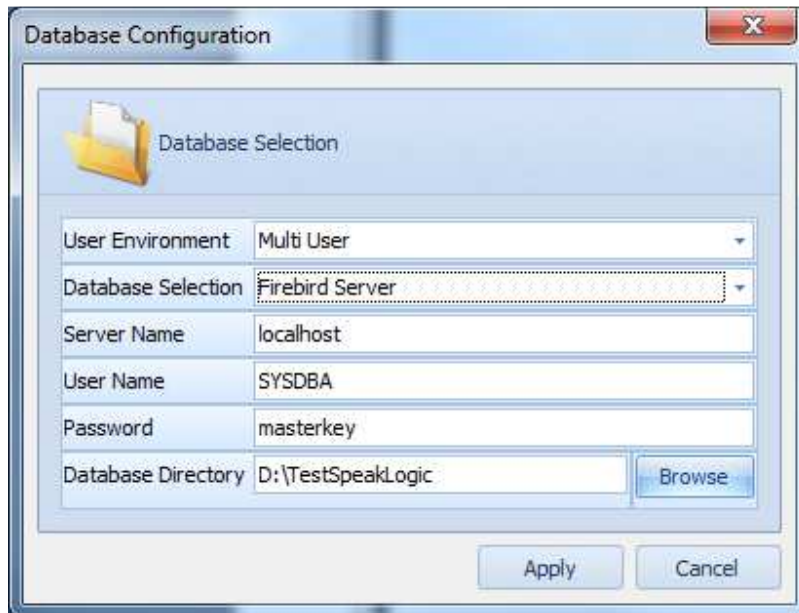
Database Configuration

Database Selection

| User Environment | Multi User |
|---|---|
| Database Selection | Firebird Server |
| Server Name | localhost |
| User Name | SYSDBA |
| Password | masterkey |
| Database Directory | D:\TestSpeakLogic |

Browse

Apply Cancel